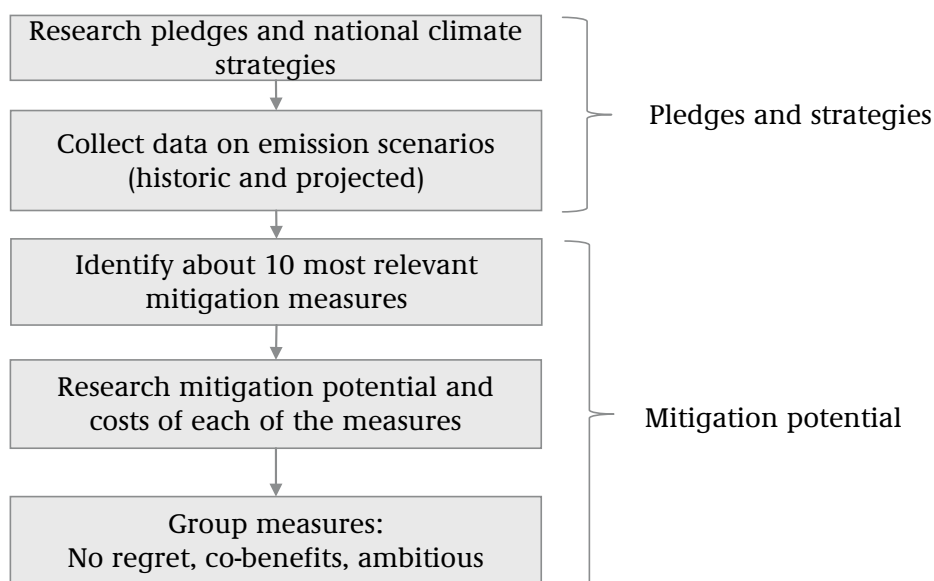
Research pledges and national climate strategies

Collect data on emission scenarios (historic and projected)

Pledges and strategies

Identify about 10 most relevant mitigation measures

Research mitigation potential and costs of each of the measures

Group measures:
No regret, co-benefits, ambitious

Mitigation potential